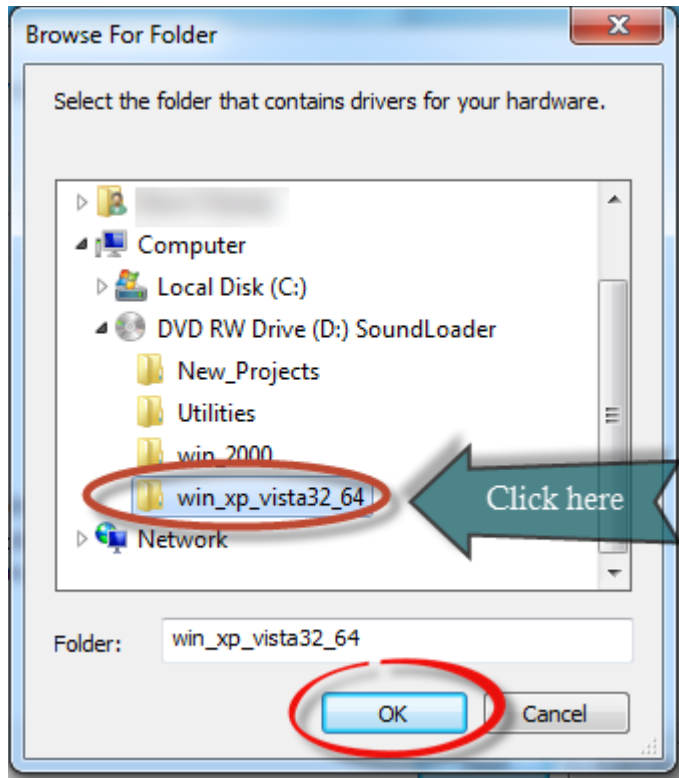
Browse For Folder

Select the folder that contains drivers for your hardware.

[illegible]
Computer
Local Disk (C:)
DVD RW Drive (D:) SoundLoader
New_Projects
Utilities
win_2000
win_xp_vista32_64
Network

Click here

Folder: win_xp_vista32_64

OK
Cancel